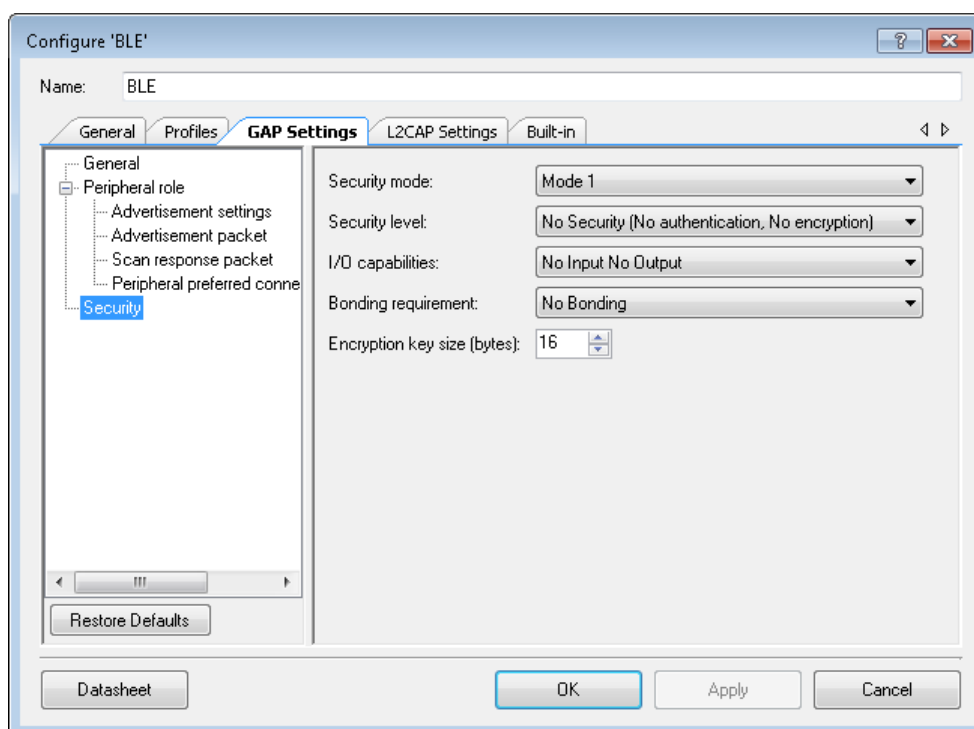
Configure 'BLE'

?

Name: BLE

General | Profiles | GAP Settings | L2CAP Settings | Built-in

General
Peripheral role
Advertisement settings
Advertisement packet
Scan response packet
Peripheral preferred conne
Security

Restore Defaults

Security mode: Mode 1

Security level: No Security (No authentication, No encryption)

I/O capabilities: No Input No Output

Bonding requirement: No Bonding

Encryption key size (bytes): 16

Datasheet

OK

Apply

Cancel